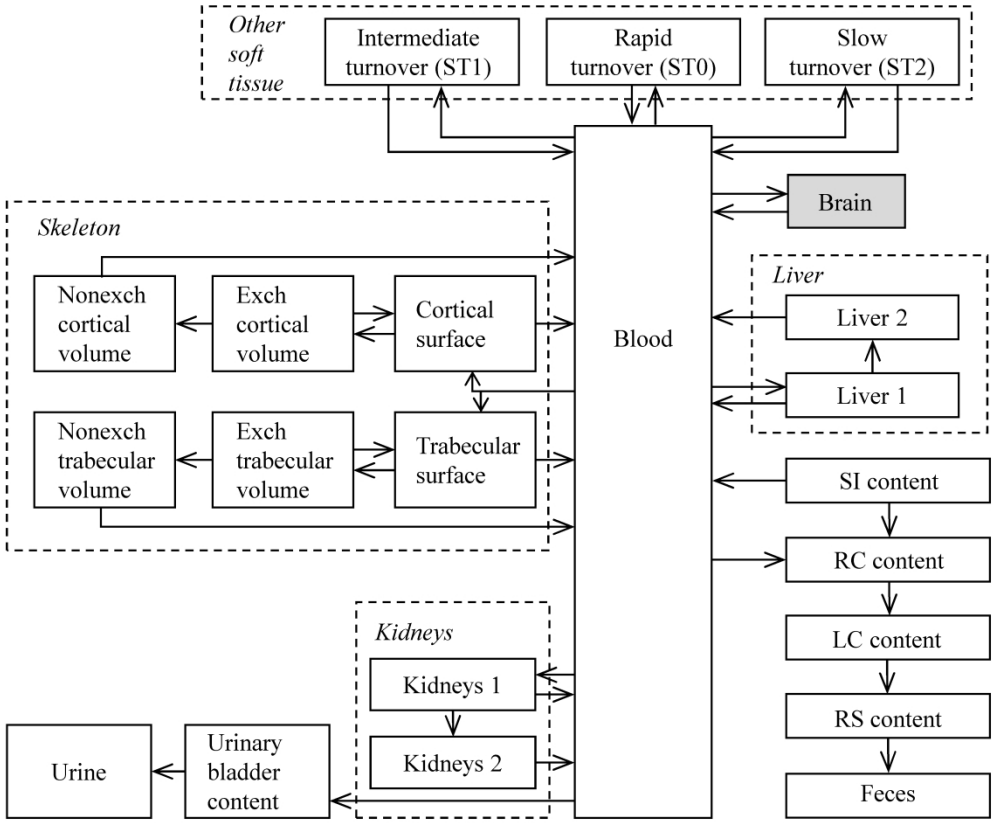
Other soft tissue

Intermediate turnover (ST1)

Rapid turnover (ST0)

Slow turnover (ST2)

Skeleton

Brain

Nonexch cortical volume

Exch cortical volume

Cortical surface

Blood

Liver

Liver 2

Liver 1

Nonexch trabecular volume

Exch trabecular volume

Trabecular surface

SI content

RC content

LC content

Kidneys

Kidneys 1

Kidneys 2

RS content

Urine

Urinary bladder content

Feces